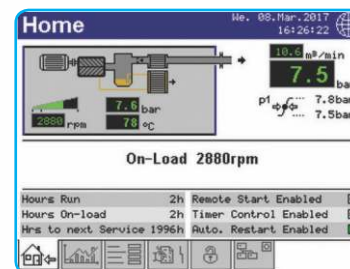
Home

We. 08.Mar.2017
16:26:22

10.6 m³/min

7.5 bar

2880 rpm

7.6 bar

78 °C

p1

7.8bar

7.5bar

On-Load 2880rpm

| | | |
|---|---|---|
| Hours Run | 2h | Remote Start Enabled |
| Hours On-load | 2h | Timer Control Enabled |
| Hrs to next Service | 1996h | Auto. Restart Enabled |